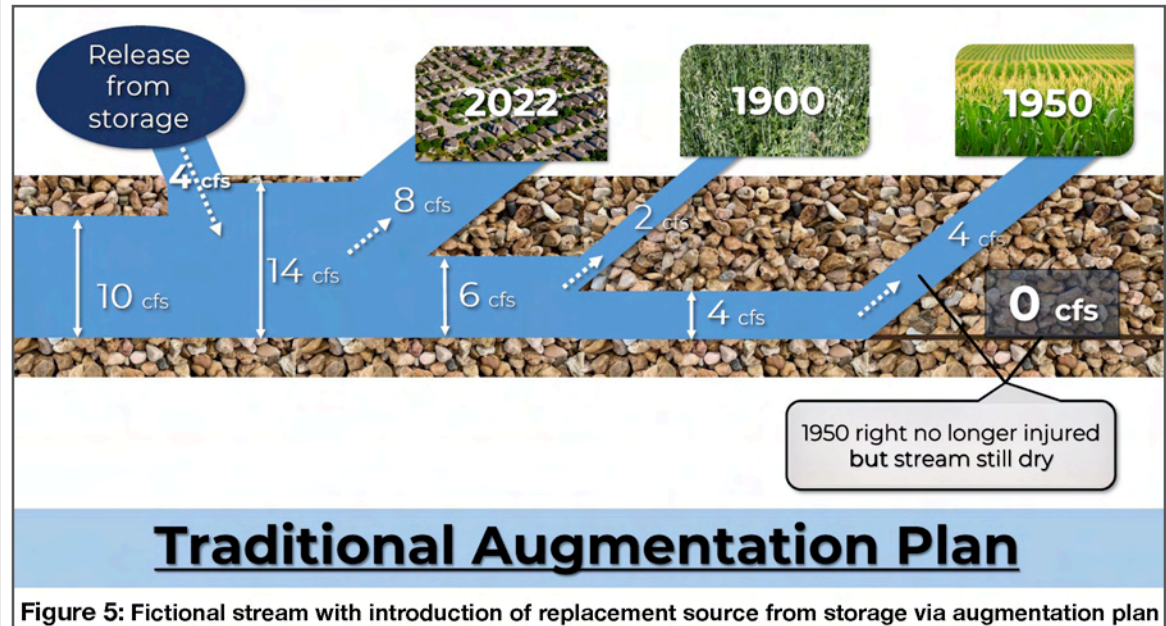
Release from storage

4 cfs

2022

1900

1950

8 cfs

2 cfs

4 cfs

10 cfs

14 cfs

6 cfs

4 cfs

0 cfs

1950 right no longer injured but stream still dry

Traditional Augmentation Plan

Figure 5: Fictional stream with introduction of replacement source from storage via augmentation plan